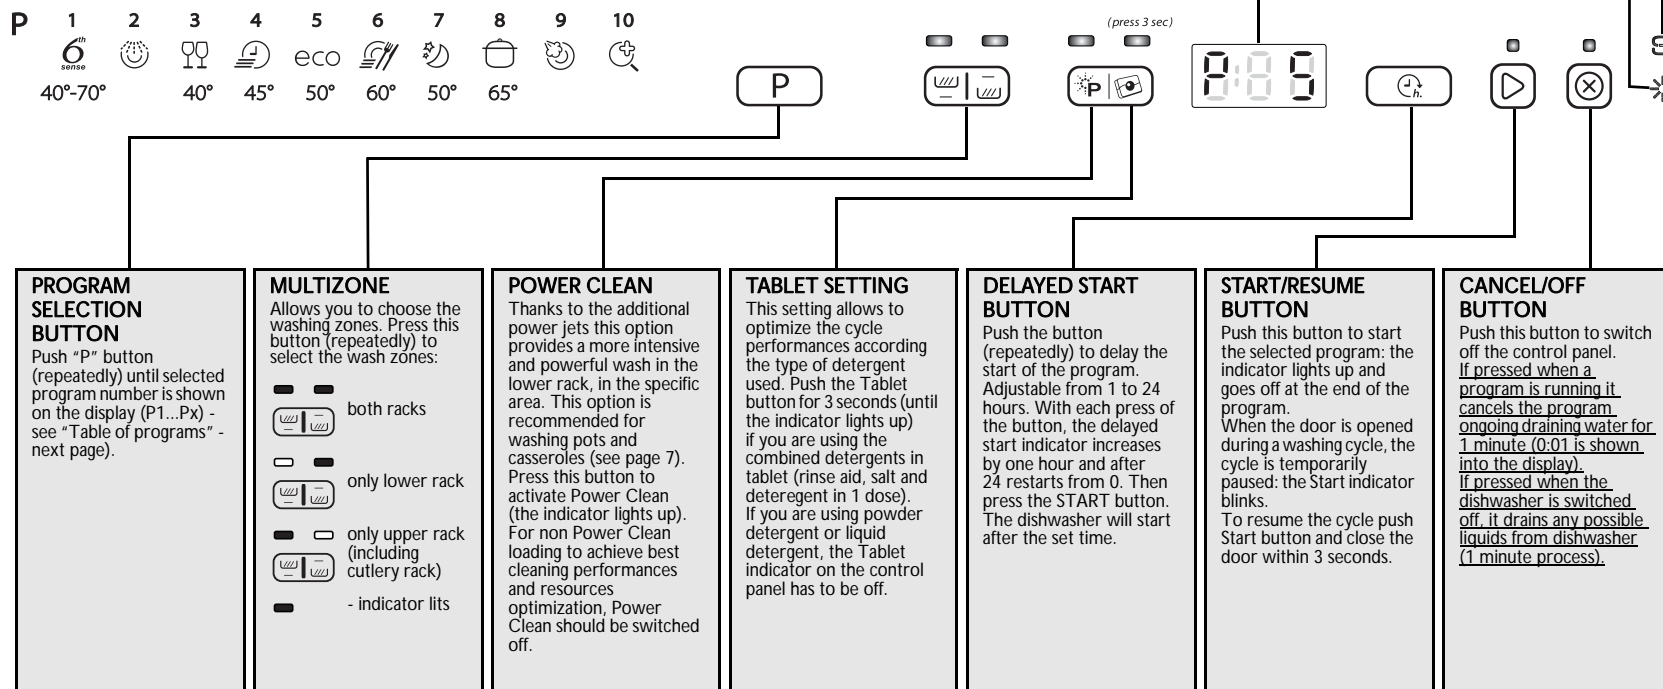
P 1 2 3 4 5 6 7 8 9 10

6th sense eco

40°-70° 40° 45° 50° 60° 50° 65°

(press 3 sec)

P

P

P:05

PROGRAM SELECTION BUTTON
Push "P" button (repeatedly) until selected program number is shown on the display (P1...Px) - see "Table of programs" - next page).

MULTIZONE
Allows you to choose the washing zones. Press this button (repeatedly) to select the wash zones:

both racks

only lower rack

only upper rack (including cutlery rack)

- indicator lits

POWER CLEAN
Thanks to the additional power jets this option provides a more intensive and powerful wash in the lower rack, in the specific area. This option is recommended for washing pots and casseroles (see page 7). Press this button to activate Power Clean (the indicator lights up). For non Power Clean loading to achieve best cleaning performances and resources optimization, Power Clean should be switched off.

TABLET SETTING
This setting allows to optimize the cycle performances according the type of detergent used. Push the Tablet button for 3 seconds (until the indicator lights up) if you are using the combined detergents in tablet (rinse aid, salt and deteregent in 1 dose). If you are using powder detergent or liquid detergent, the Tablet indicator on the control panel has to be off.

DELAYED START BUTTON
Push the button (repeatedly) to delay the start of the program. Adjustable from 1 to 24 hours. With each press of the button, the delayed start indicator increases by one hour and after 24 restarts from 0. Then press the START button. The dishwasher will start after the set time.

START/RESUME BUTTON
Push this button to start the selected program: the indicator lights up and goes off at the end of the program.
When the door is opened during a washing cycle, the cycle is temporarily paused: the Start indicator blinks.
To resume the cycle push Start button and close the door within 3 seconds.

CANCEL/OFF BUTTON
Push this button to switch off the control panel.
If pressed when a program is running it cancels the program ongoing draining water for 1 minute (0:01 is shown into the display).
If pressed when the dishwasher is switched off, it drains any possible liquids from dishwasher (1 minute process).